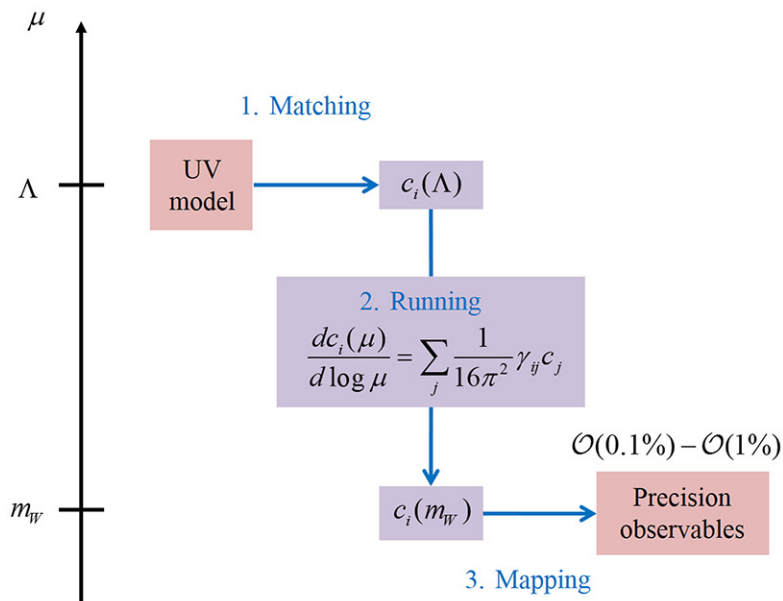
$\mu$

1. Matching

$\Lambda$

UV model

$c_i(\Lambda)$

2. Running

$\frac{dc_i(\mu)}{d\log\mu} = \sum_j \frac{1}{16\pi^2}\gamma_{ij}c_j$

$\mathcal{O}(0.1\%) - \mathcal{O}(1\%)$

$m_W$

$c_i(m_W)$

Precision observables

3. Mapping